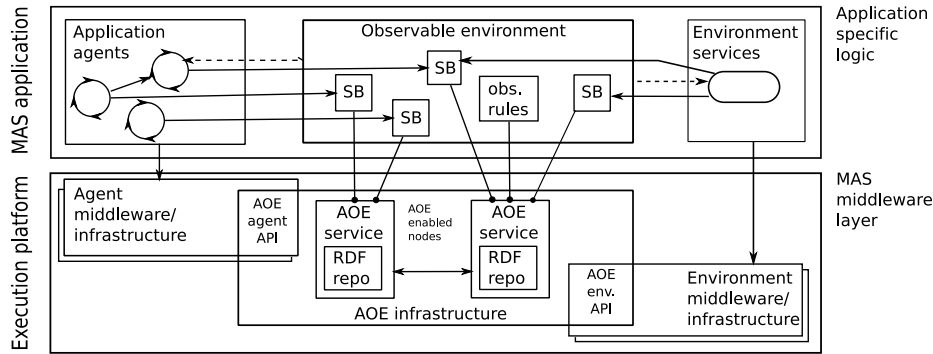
MAS application

Application agents

Observable environment

SB

SB

obs. rules

SB

SB

Environment services

Application specific logic

Execution platform

Agent middleware/ infrastructure

AOE agent API

AOE service

RDF repo

AOE enabled nodes

AOE service

RDF repo

AOE infrastructure

AOE env. API

Environment middleware/ infrastructure

MAS middleware layer